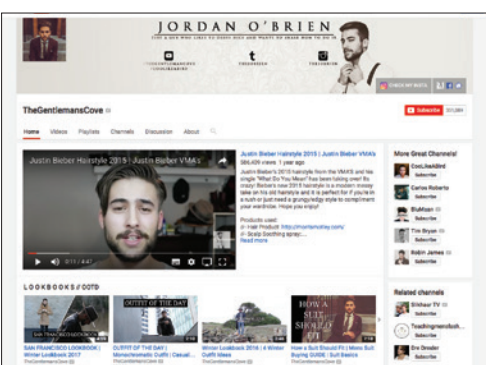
JORDAN O'BRIEN

TheGentlemansCove

Home Videos Playlists Channels Discussion About

Justin Bieber Hairstyle 2015 | Justin Bieber VMA's

Justin Bieber Hairstyle 2015 | Justin Bieber VMA's
584,409 views 1 year ago

Justin Bieber's new 2015 hairstyle from the VMA'S and his single "What Do You Mean" has been taking over! So crazy! Bieber's new 2015 hairstyle is a modern messy take on his old hairstyle and it is perfect for if you're in a rush or just need a grungy/edgy style to compliment your wardrobe. Hope you enjoy!

Products used:
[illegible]
Read more

0:11 / 4:47

Subscribe

More Great Channels!
CoolJoeAlbird Subscribe
Carlos Roberto Subscribe
BluMoon Subscribe
Tim Bryan Subscribe
Robin James Subscribe

LOOKBOOKS // OOTD

SAN FRANCISCO LOOKBOOK | Winter Lookbook 2017
TheGentlemansCove

OUTFIT OF THE DAY

OUTFIT OF THE DAY | Monochromatic Outfit | Casual...
TheGentlemansCove

Winter Lookbook 2016 | 4 Winter Outfit Ideas
TheGentlemansCove

HOW A SUIT SHOULD FIT

How A Suit Should Fit | Mens Suit Buying GUIDE | Suit Basics
TheGentlemansCove

Related channels
Shibaur TV Subscribe
Teachingmensfash... Subscribe
Eric Drouler Subscribe